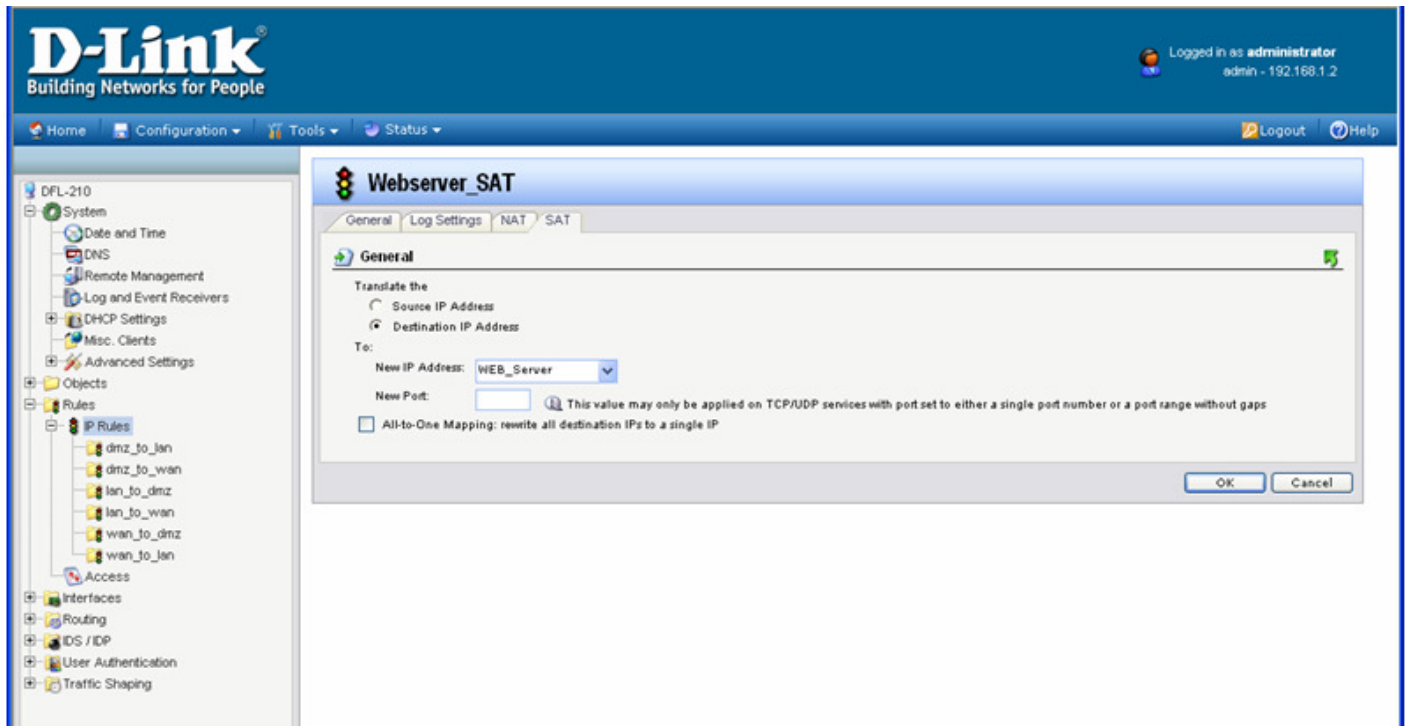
D-Link®
Building Networks for People

Logged in as administrator
admin - 192.168.1.2

Home | Configuration ▾ | Tools ▾ | Status ▾

Logout | Help

DFL-210
System
Date and Time
DNS
Remote Management
Log and Event Receivers
DHCP Settings
Misc. Clients
Advanced Settings
Objects
Rules
IP Rules
dmz_to_lan
dmz_to_wan
lan_to_dmz
lan_to_wan
wan_to_dmz
wan_to_lan
Access
Interfaces
Routing
IDS / IDP
User Authentication
Traffic Shaping

Webserver_SAT

General | Log Settings | NAT | SAT

General

Translate the
Source IP Address
Destination IP Address
To:
New IP Address: WEB_Server
New Port:
This value may only be applied on TCP/UDP services with port set to either a single port number or a port range without gaps
All-to-One Mapping: rewrite all destination IPs to a single IP

OK | Cancel